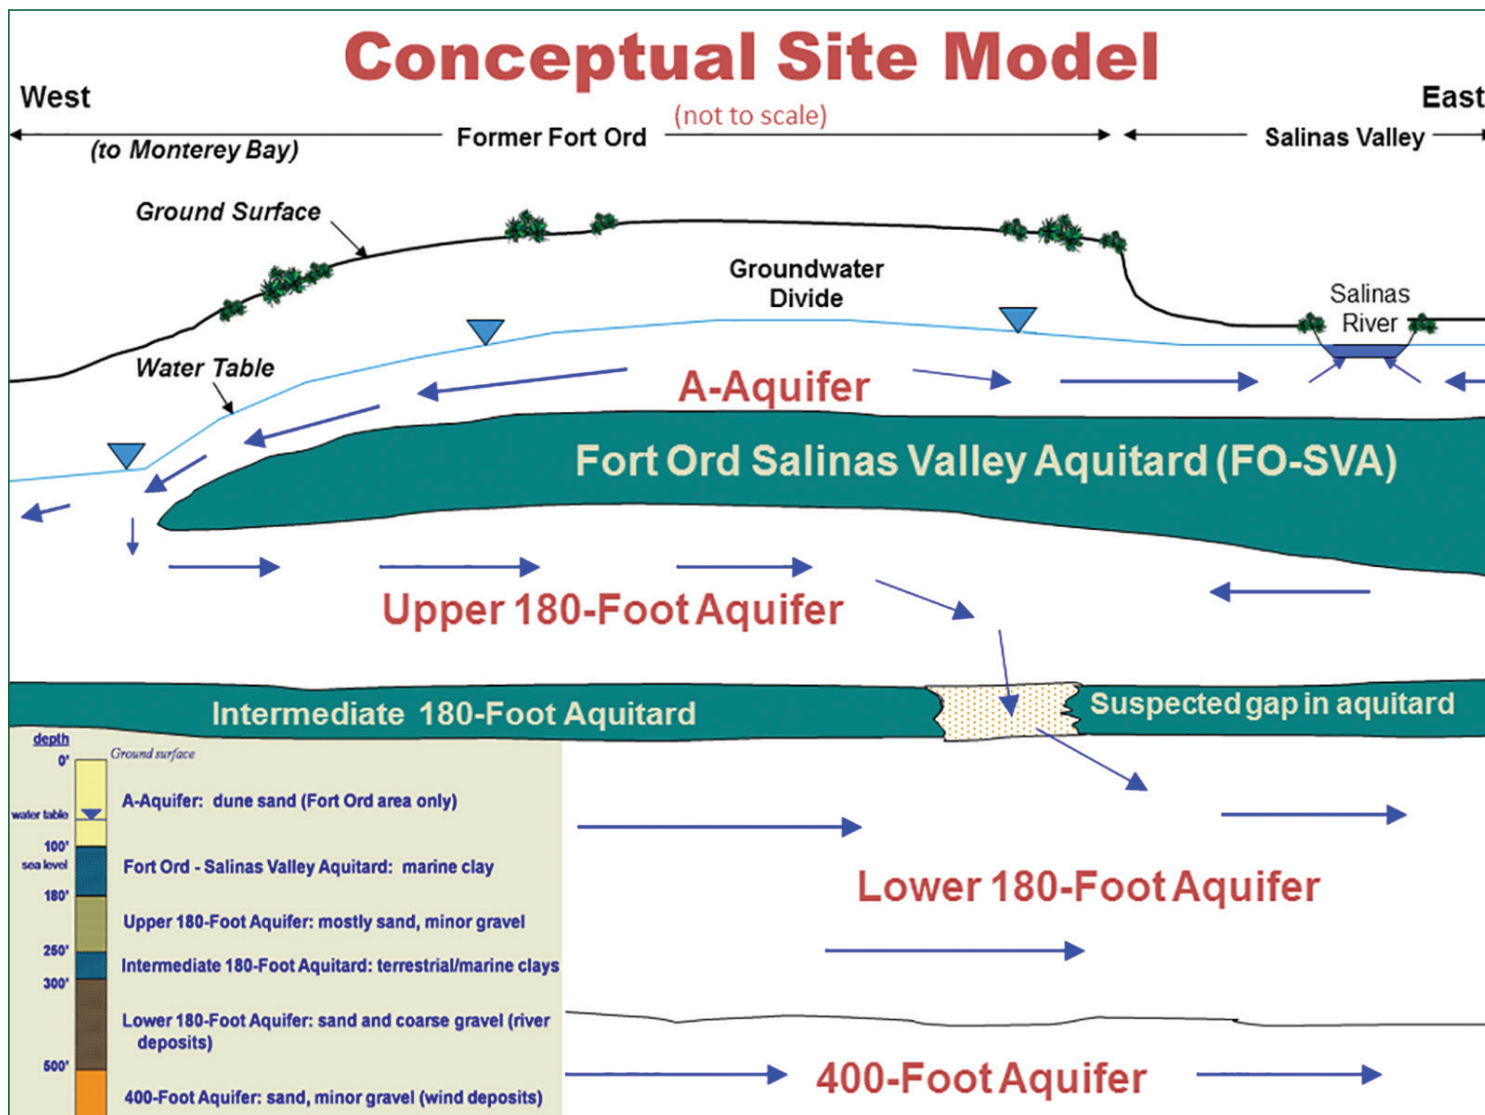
Conceptual Site Model

West

(not to scale)

East

(to Monterey Bay)

Former Fort Ord

Salinas Valley

Ground Surface

Groundwater Divide

Salinas River

Water Table

A-Aquifer

Fort Ord Salinas Valley Aquitard (FO-SVA)

Upper 180-Foot Aquifer

Intermediate 180-Foot Aquitard

Suspected gap in aquitard

depth

Ground surface

0'

water table

100'

sea level

180'

250'

300'

500'

A-Aquifer: dune sand (Fort Ord area only)

Fort Ord - Salinas Valley Aquitard: marine clay

Upper 180-Foot Aquifer: mostly sand, minor gravel

Intermediate 180-Foot Aquitard: terrestrial/marine clays

Lower 180-Foot Aquifer: sand and coarse gravel (river deposits)

400-Foot Aquifer: sand, minor gravel (wind deposits)

Lower 180-Foot Aquifer

400-Foot Aquifer